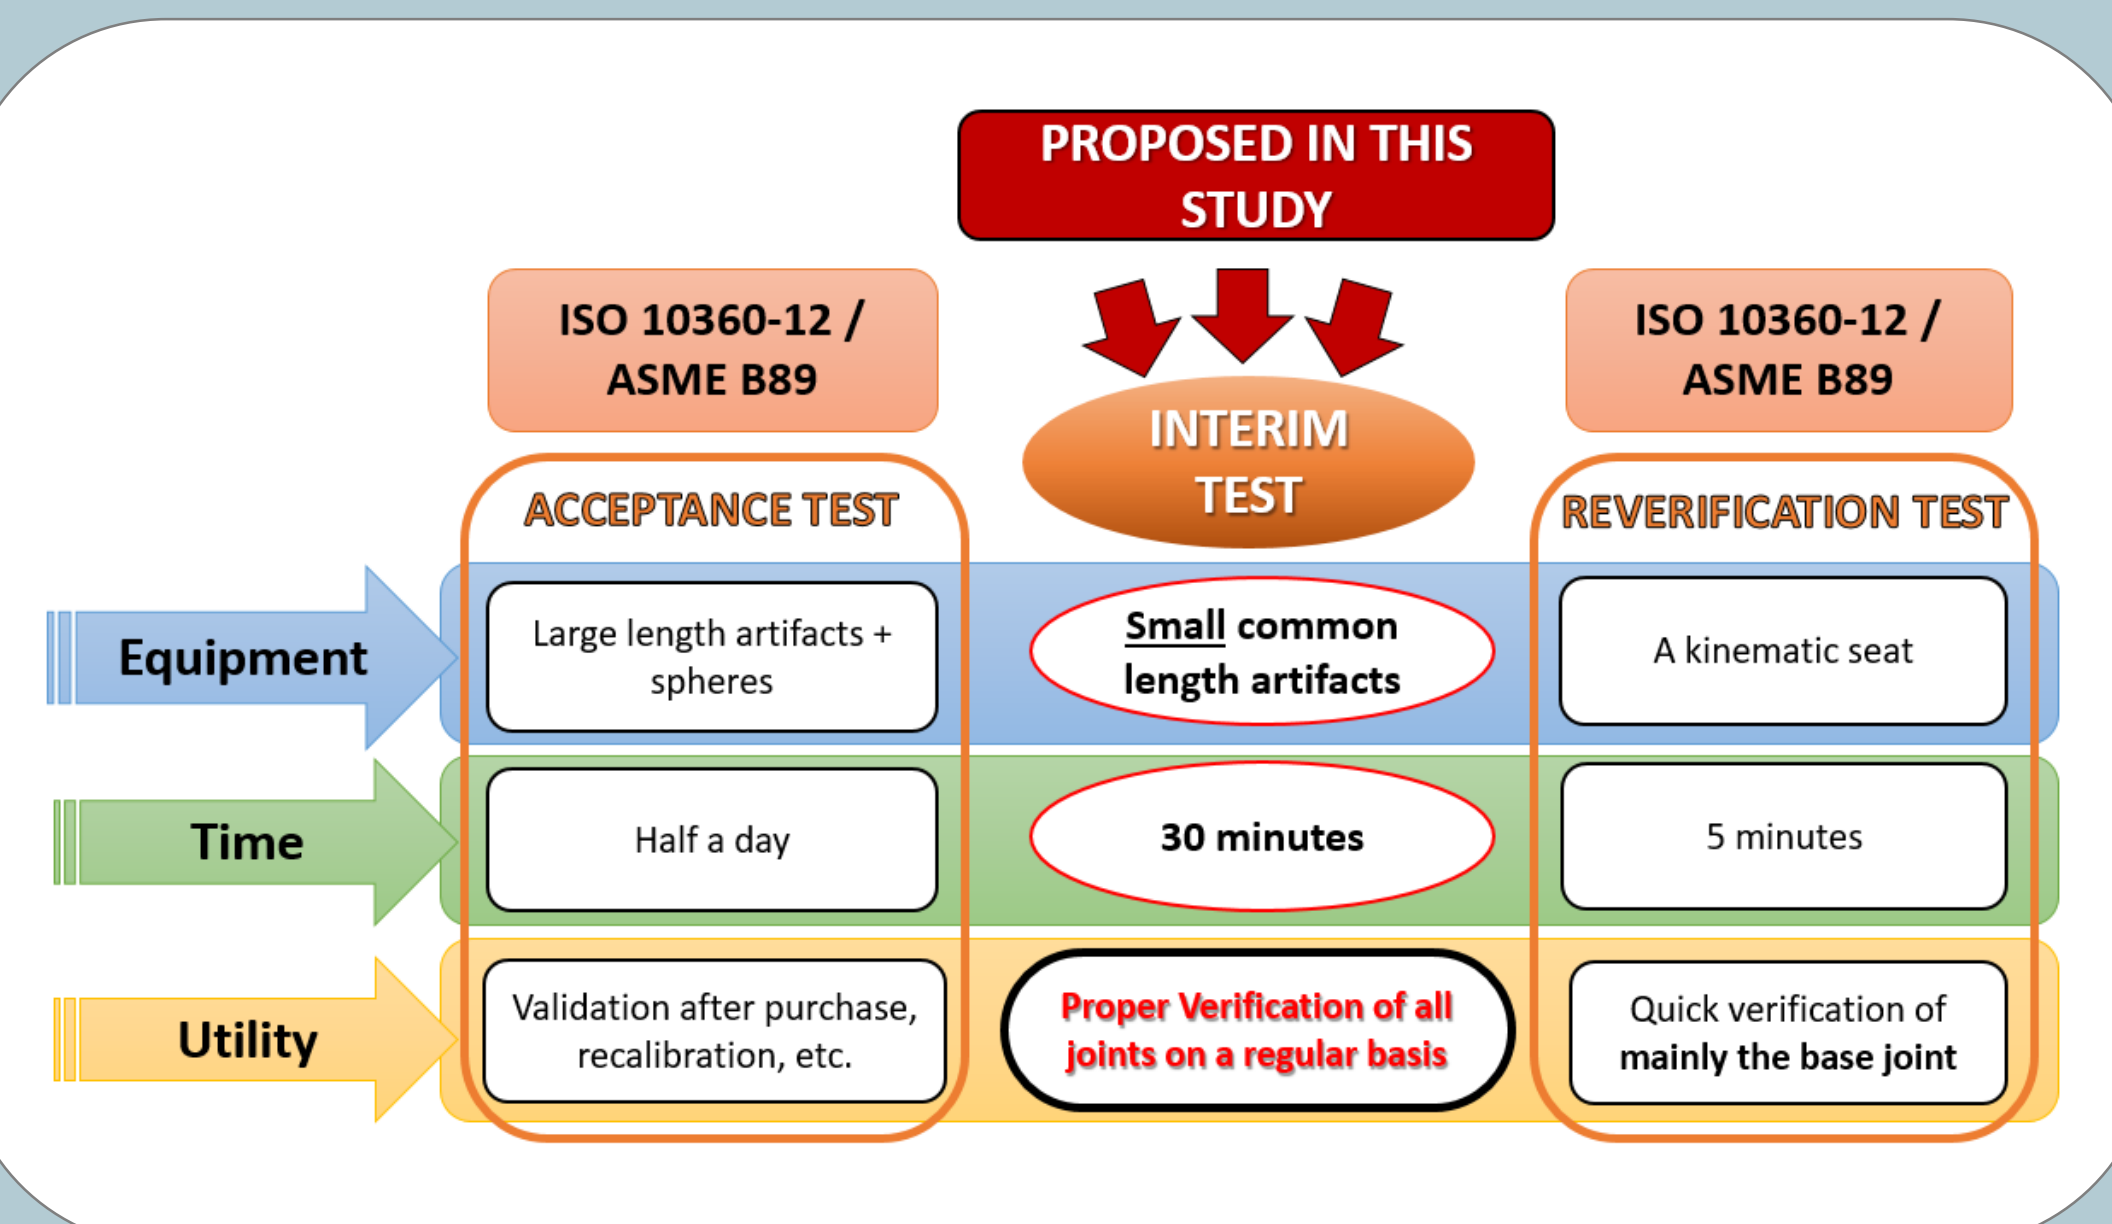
PROPOSED IN THIS STUDY

ISO 10360-12 / ASME B89

INTERIM TEST

ISO 10360-12 / ASME B89

ACCEPTANCE TEST

REVERIFICATION TEST

Equipment

Large length artifacts + spheres

Small common length artifacts

A kinematic seat

Time

Half a day

30 minutes

5 minutes

Utility

Validation after purchase, recalibration, etc.

Proper Verification of all joints on a regular basis

Quick verification of mainly the base joint